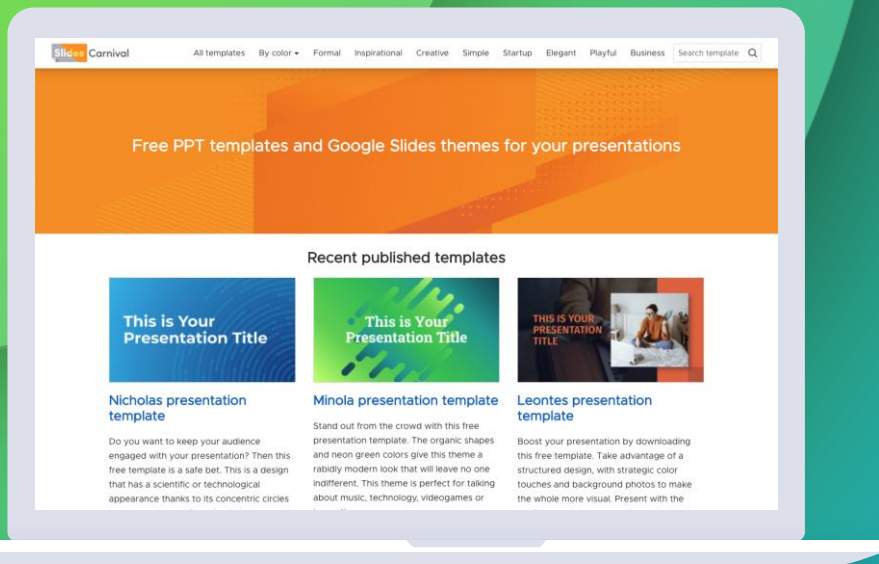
Slides Carnival

All templates By color ▾ Formal Inspirational Creative Simple Startup Elegant Playful Business Search template

Free PPT templates and Google Slides themes for your presentations

Recent published templates

This is Your Presentation Title

Nicholas presentation template

Do you want to keep your audience engaged with your presentation? Then this free template is a safe bet. This is a design that has a scientific or technological appearance thanks to its concentric circles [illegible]

This is Your Presentation Title

Minola presentation template

Stand out from the crowd with this free presentation template. The organic shapes and neon green colors give this theme a rabidly modern look that will leave no one indifferent. This theme is perfect for talking about music, technology, videogames or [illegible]

THIS IS YOUR PRESENTATION TITLE

Leontes presentation template

Boost your presentation by downloading this free template. Take advantage of a structured design, with strategic color touches and background photos to make the whole more visual. Present with the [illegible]